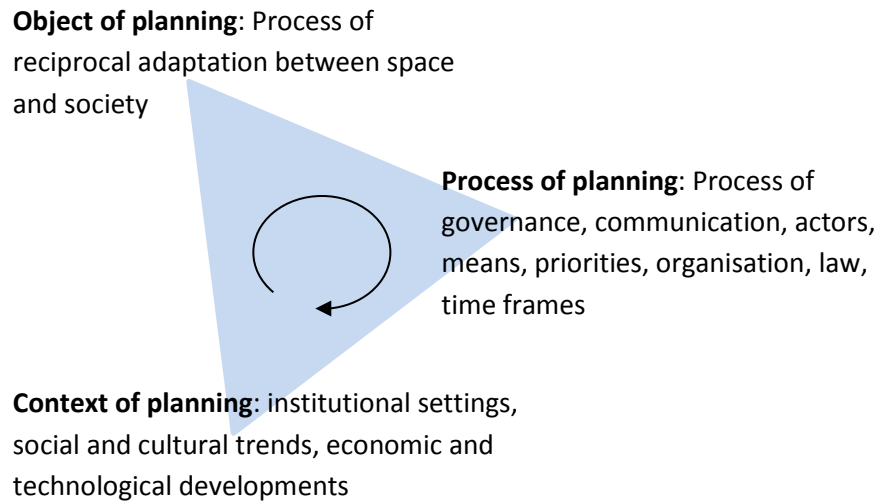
**Object of planning**: Process of reciprocal adaptation between space and society

**Process of planning**: Process of governance, communication, actors, means, priorities, organisation, law, time frames

**Context of planning**: institutional settings, social and cultural trends, economic and technological developments